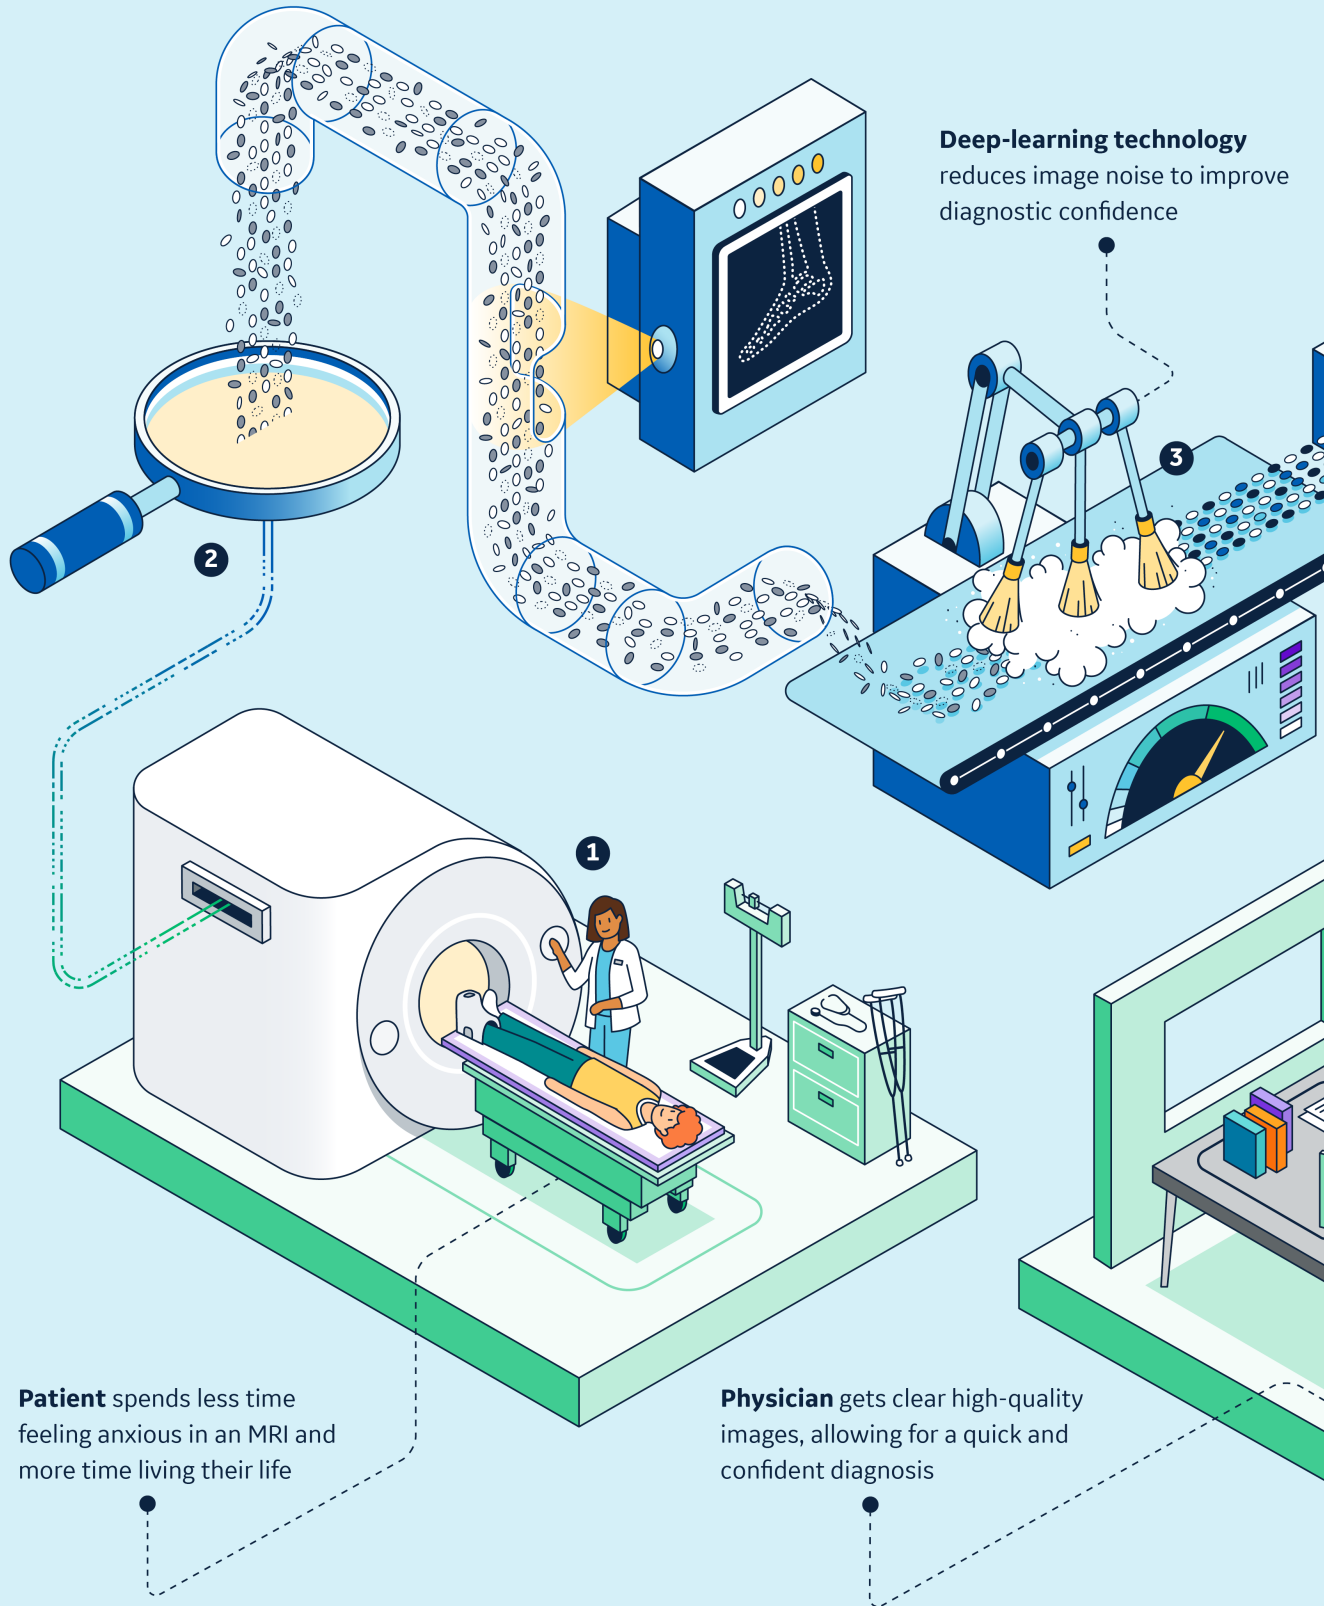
**Deep-learning technology** reduces image noise to improve diagnostic confidence

3

2

1

**Patient** spends less time feeling anxious in an MRI and more time living their life

**Physician** gets clear high-quality images, allowing for a quick and confident diagnosis